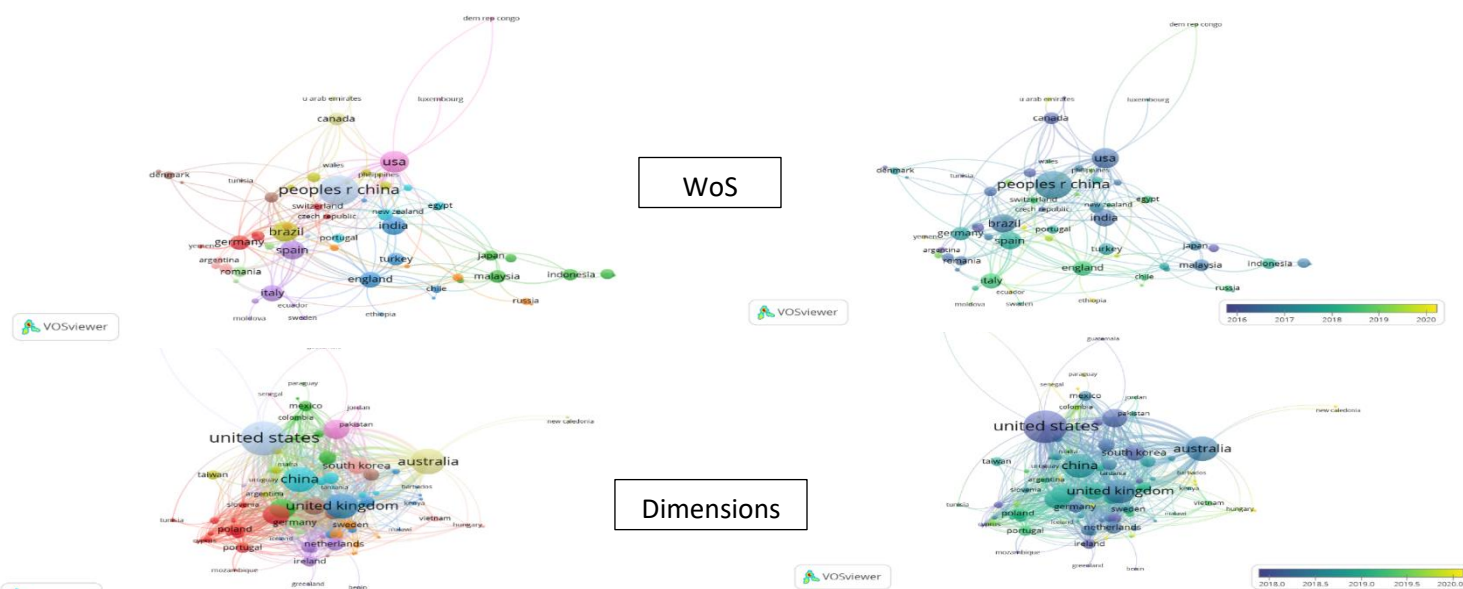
dem rep congo
u arab emirates
luxembourg
canada
usa
wales
philippines
denmark
tunisia
peoples r china
switzerland
czech republic
new zealand
egypt
india
brazil
portugal
germany
spain
yemen
argentina
turkey
japan
romania
england
malaysia
indonesia
chile
italy
russia
ecuador
moldova
sweden
ethiopia
VOSviewer

WoS

dem rep congo
u arab emirates
luxembourg
canada
usa
wales
denmark
tunisia
peoples r china
switzerland
czech republic
new zealand
egypt
brazil
india
germany
portugal
spain
yemen
argentina
turkey
japan
romania
england
malaysia
indonesia
italy
chile
russia
ecuador
moldova
sweden
ethiopia
VOSviewer
2016 2017 2018 2019 2020

paraguay
senegal
mexico
jordan
colombia
pakistan
new caledonia
united states
south korea
australia
taiwan
china
uruguay
argentina
slovenia
united kingdom
tunisia
poland
germany
sweden
vietnam
hungary
portugal
netherlands
ireland
mozambique
greenland

Dimensions

guatemala
paraguay
senegal
mexico
jordan
colombia
pakistan
new caledonia
united states
australia
south korea
taiwan
china
uruguay
argentina
slovenia
united kingdom
vietnam
tunisia
poland
germany
sweden
hungary
portugal
netherlands
ireland
mozambique
greenland
VOSviewer
2018.0 2018.5 2019.0 2019.5 2020.0